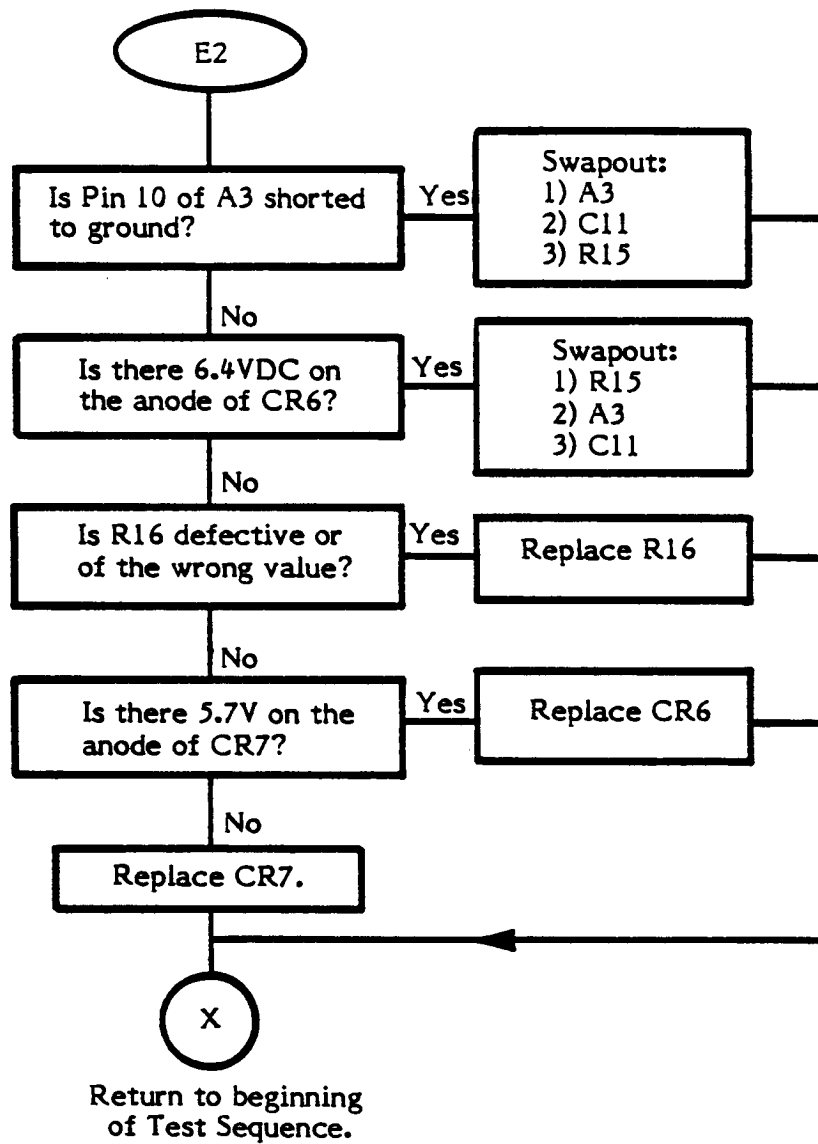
E2

Is Pin 10 of A3 shorted to ground?

Yes

Swapout:
1) A3
2) C11
3) R15

No

Is there 6.4VDC on the anode of CR6?

Yes

Swapout:
1) R15
2) A3
3) C11

No

Is R16 defective or of the wrong value?

Yes

Replace R16

No

Is there 5.7V on the anode of CR7?

Yes

Replace CR6

No

Replace CR7.

X

Return to beginning of Test Sequence.